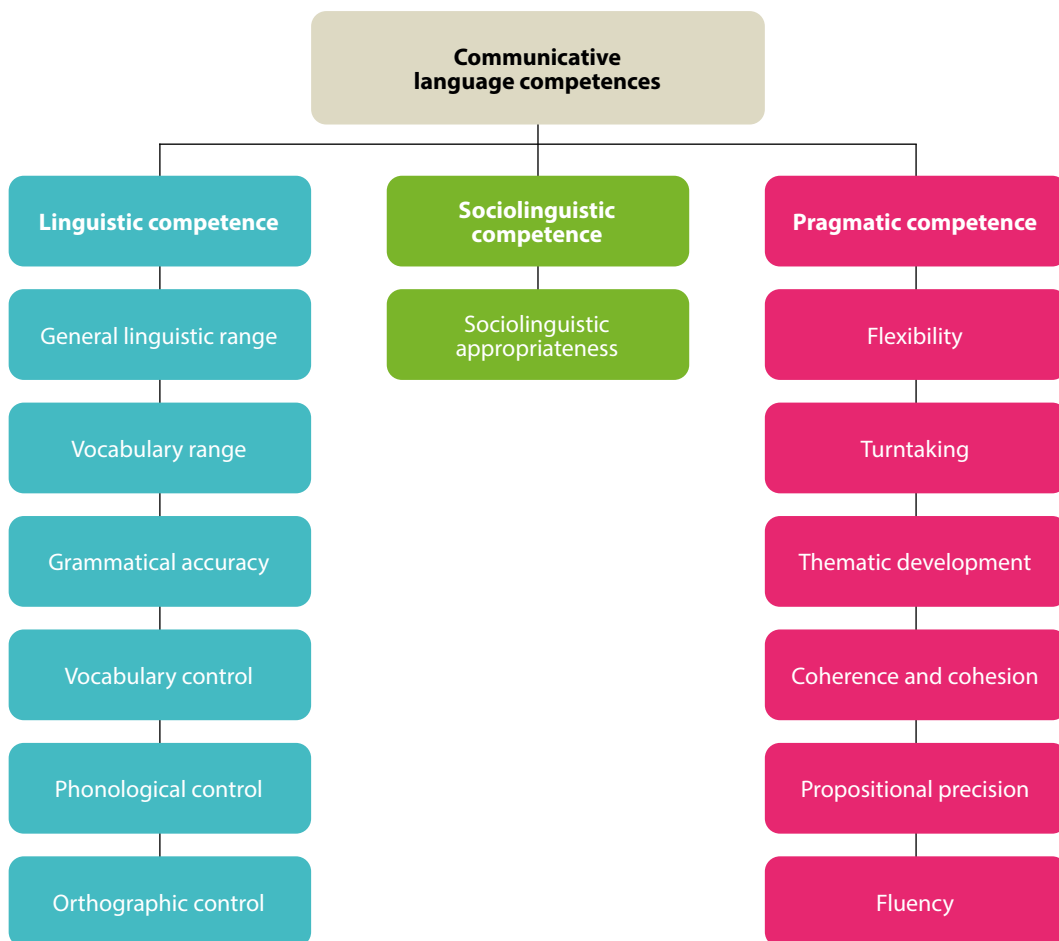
Communicative language competences

Linguistic competence

General linguistic range

Vocabulary range

Grammatical accuracy

Vocabulary control

Phonological control

Orthographic control

Sociolinguistic competence

Sociolinguistic appropriateness

Pragmatic competence

Flexibility

Turntaking

Thematic development

Coherence and cohesion

Propositional precision

Fluency